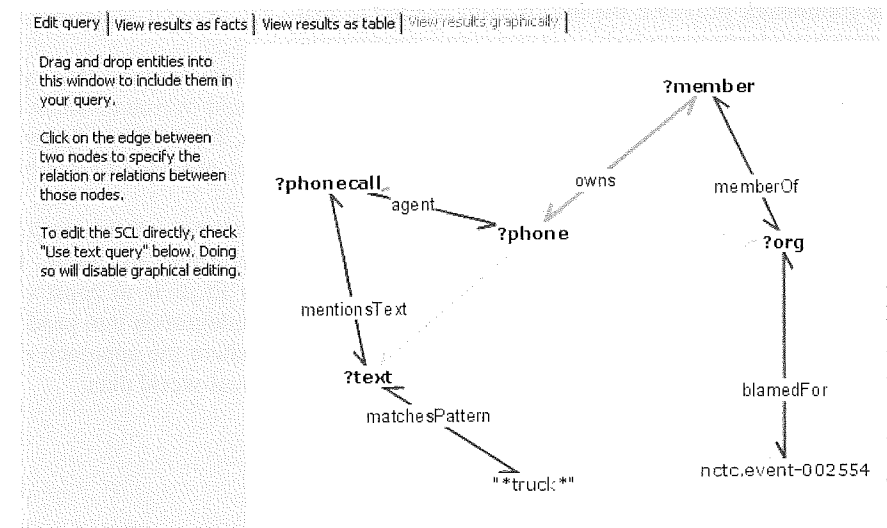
Edit query | View results as facts | View results as table | View results graphically |

Drag and drop entities into this window to include them in your query.

Click on the edge between two nodes to specify the relation or relations between those nodes.

To edit the SCL directly, check "Use text query" below. Doing so will disable graphical editing.

?member

owns

memberOf

?phonecall

agent

?phone

?org

mentionsText

?text

blamedFor

matchesPattern

"*truck*"

nctc.event-002554